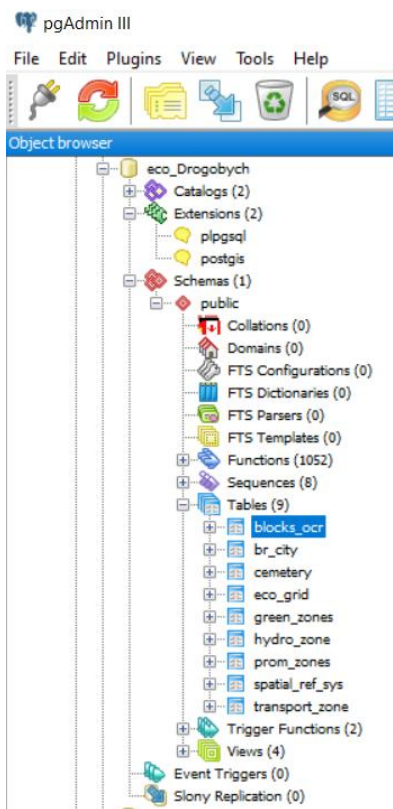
pgAdmin III

File Edit Plugins View Tools Help

SQL

Object browser

eco_Drogobych
Catalogs (2)
Extensions (2)
plpgsql
postgis
Schemas (1)
public
Collations (0)
Domains (0)
FTS Configurations (0)
FTS Dictionaries (0)
FTS Parsers (0)
FTS Templates (0)
Functions (1052)
Sequences (8)
Tables (9)
blocks_ocr
br_city
cemetery
eco_grid
green_zones
hydro_zone
prom_zones
spatial_ref_sys
transport_zone
Trigger Functions (2)
Views (4)
Event Triggers (0)
Slony Replication (0)